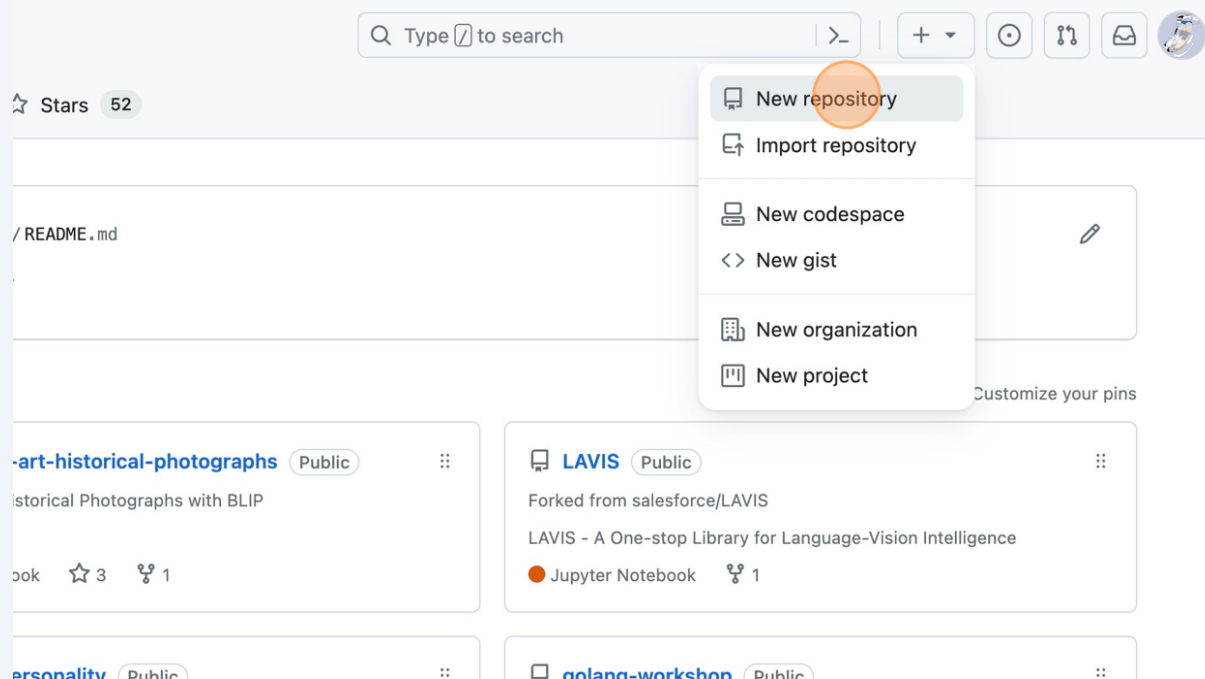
Type / to search

Stars 52

/ README.md

New repository
Import repository
New codespace
New gist
New organization
New project

Customize your pins

-art-historical-photographs Public
istorical Photographs with BLIP
ook 3 1

LAVIS Public
Forked from salesforce/LAVIS
LAVIS - A One-stop Library for Language-Vision Intelligence
Jupyter Notebook 1

ersonality Public

golang-workshop Public